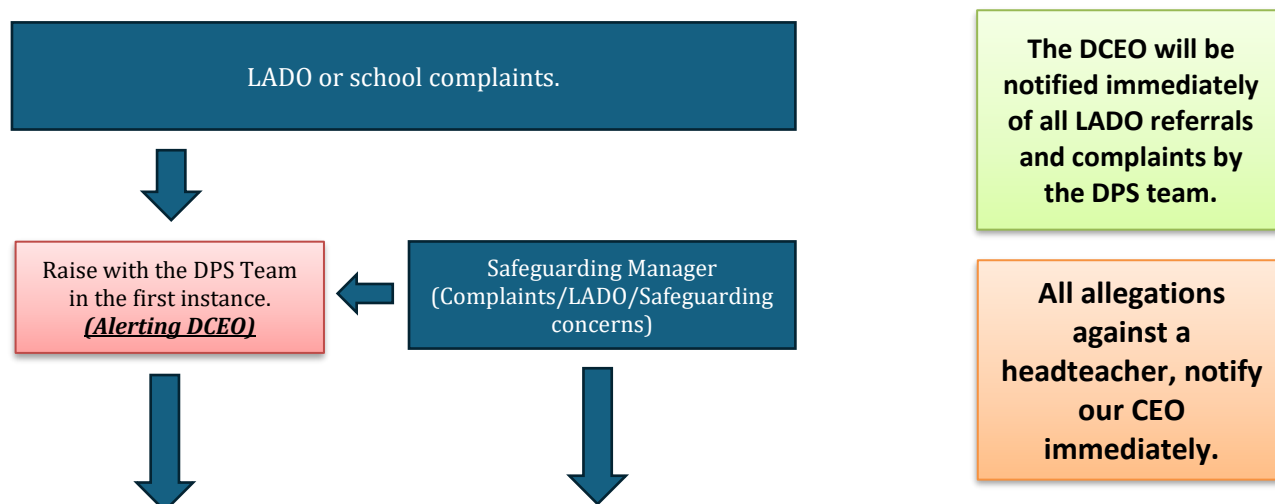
LADO or school complaints.

Raise with the DPS Team in the first instance.
*(Alerting DCEO)*

Safeguarding Manager (Complaints/LADO/Safeguarding concerns)

The DCEO will be notified immediately of all LADO referrals and complaints by the DPS team.

All allegations against a headteacher, notify our CEO immediately.